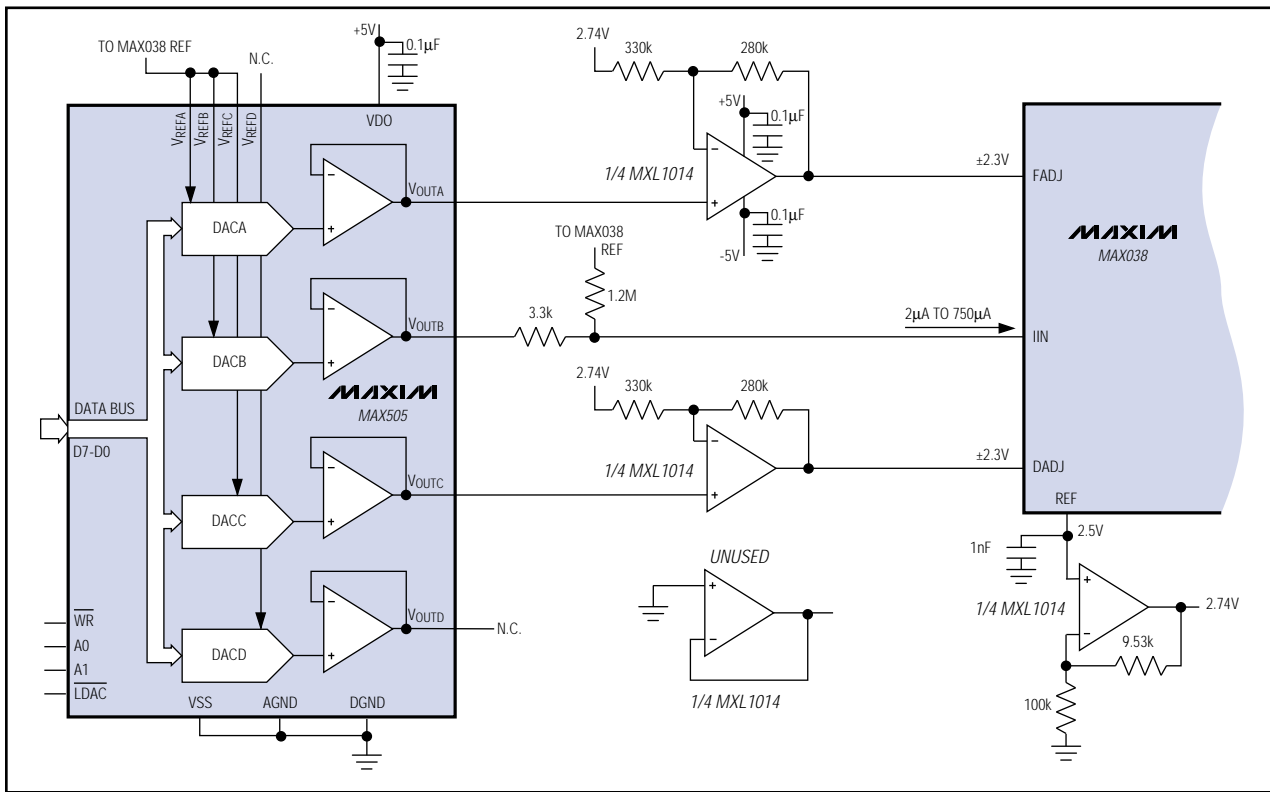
TO MAX038 REF
N.C.
+5V
0.1µF
VDO
$V_{REFA}$
$V_{REFB}$
$V_{REFC}$
$V_{REFD}$
DACA
DACB
DACC
DACD
$V_{OUTA}$
$V_{OUTB}$
$V_{OUTC}$
$V_{OUTD}$
N.C.
MAXIM
MAX505
DATA BUS
D7-D0
$\overline{WR}$
A0
A1
$\overline{LDAC}$
VSS
AGND
DGND
2.74V
330k
280k
+5V
0.1µF
-5V
0.1µF
1/4 MXL1014
±2.3V
FADJ
TO MAX038
REF
1.2M
3.3k
2µA TO 750µA
IIN
MAXIM
MAX038
2.74V
330k
280k
1/4 MXL1014
±2.3V
DADJ
REF
2.5V
1nF
UNUSED
1/4 MXL1014
1/4 MXL1014
2.74V
9.53k
100k